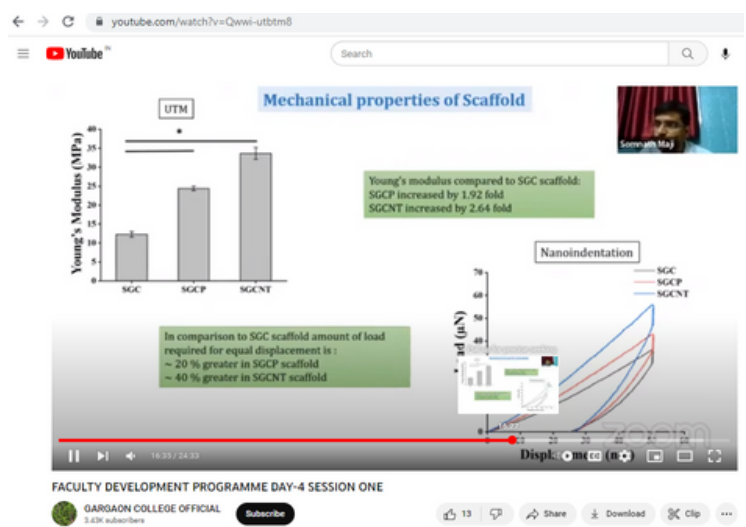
youtube.com/watch?v=Qwwi-utbtm8

YouTube IN

Search

Mechanical properties of Scaffold

UTM

*

Young's Modulus (MPa)

40
35
30
25
20
15
10
5
0

SGC
SGCP
SGCNT

Somnath Maji

Young's modulus compared to SGC scaffold:
SGCP increased by 1.92 fold
SGCNT increased by 2.64 fold

Nanoindentation

70
60
50

SGC
SGCP
SGCNT

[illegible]ad (μN)

In comparison to SGC scaffold amount of load required for equal displacement is :
~ 20 % greater in SGCP scaffold
~ 40 % greater in SGCNT scaffold

0
20
40

Displ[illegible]ment (n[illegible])

zoom

16:33 / 24:33

FACULTY DEVELOPMENT PROGRAMME DAY-4 SESSION ONE

GARGAON COLLEGE OFFICIAL
3.43K subscribers

Subscribe

13

Share

Download

Clip

...